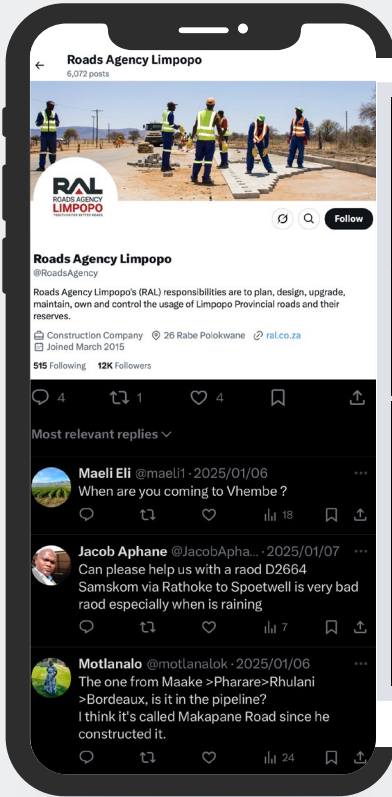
Roads Agency Limpopo
6,072 posts

RAL
ROADS AGENCY
LIMPOPO
TRACTION FOR BETTER ROADS

Follow

Roads Agency Limpopo
@RoadsAgency

Roads Agency Limpopo's (RAL) responsibilities are to plan, design, upgrade, maintain, own and control the usage of Limpopo Provincial roads and their reserves.

Construction Company 26 Rabe Polokwane ral.co.za
Joined March 2015

515 Following 12K Followers

4 1 4

Most relevant replies

Maeli Eli @maeli1 · 2025/01/06
When are you coming to Vhembe ?
18

Jacob Aphane @JacobApha... · 2025/01/07
Can please help us with a raod D2664 Samskom via Rathoke to Spoetwell is very bad raod especially when is raining
7

Motlanalo @motlanalok · 2025/01/06
The one from Maake >Pharare>Rhulani >Bordeaux, is it in the pipeline?
I think it's called Makapane Road since he constructed it.
24